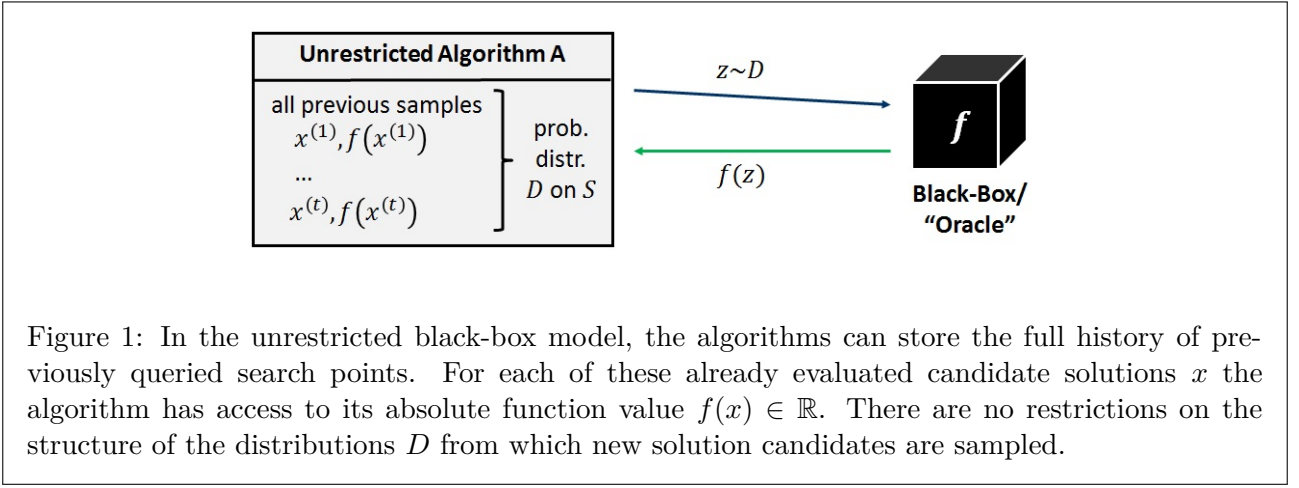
Unrestricted Algorithm A

all previous samples
$x^{(1)}, f(x^{(1)})$
...
$x^{(t)}, f(x^{(t)})$

prob. distr. $D$ on $S$

$z \sim D$

$f(z)$

$f$

Black-Box/ "Oracle"

Figure 1: In the unrestricted black-box model, the algorithms can store the full history of previously queried search points. For each of these already evaluated candidate solutions $x$ the algorithm has access to its absolute function value $f(x) \in \mathbb{R}$. There are no restrictions on the structure of the distributions $D$ from which new solution candidates are sampled.